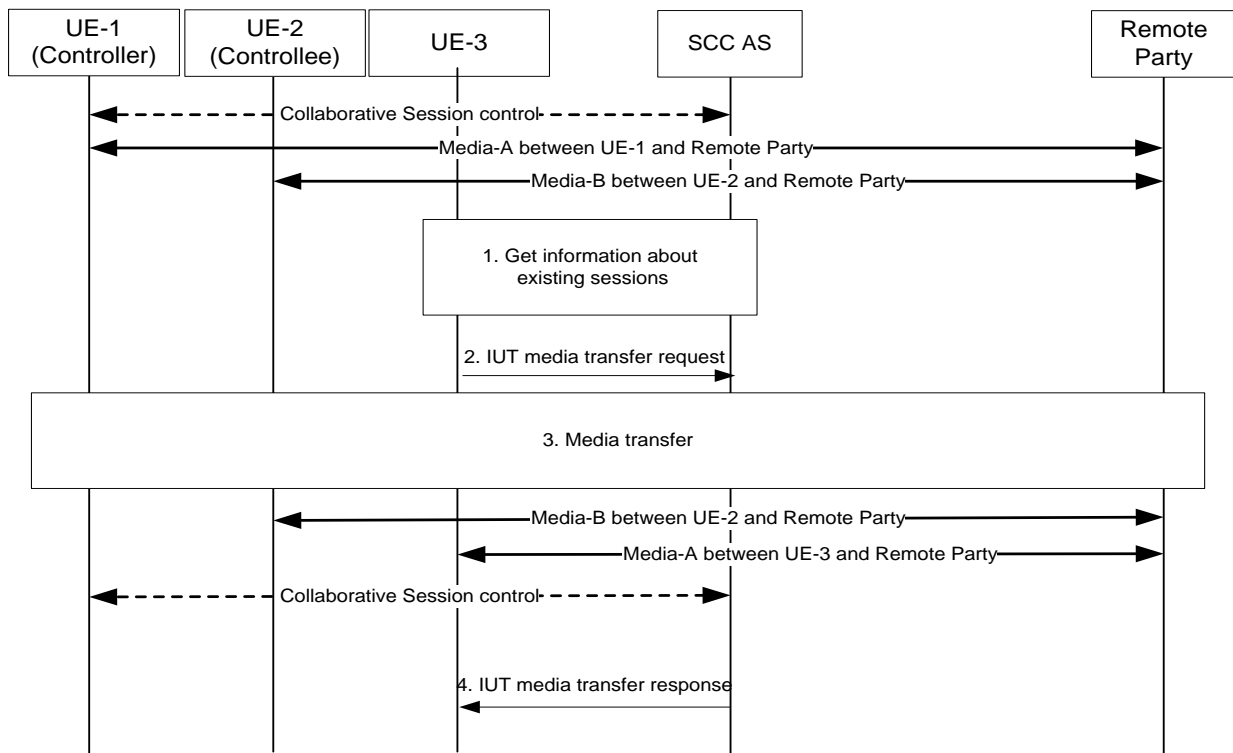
UE-1
(Controller)

UE-2
(Controllee)

UE-3

SCC AS

Remote
Party

Collaborative Session control

Media-A between UE-1 and Remote Party

Media-B between UE-2 and Remote Party

1. Get information about existing sessions

2. IUT media transfer request

3. Media transfer

Media-B between UE-2 and Remote Party

Media-A between UE-3 and Remote Party

Collaborative Session control

4. IUT media transfer response